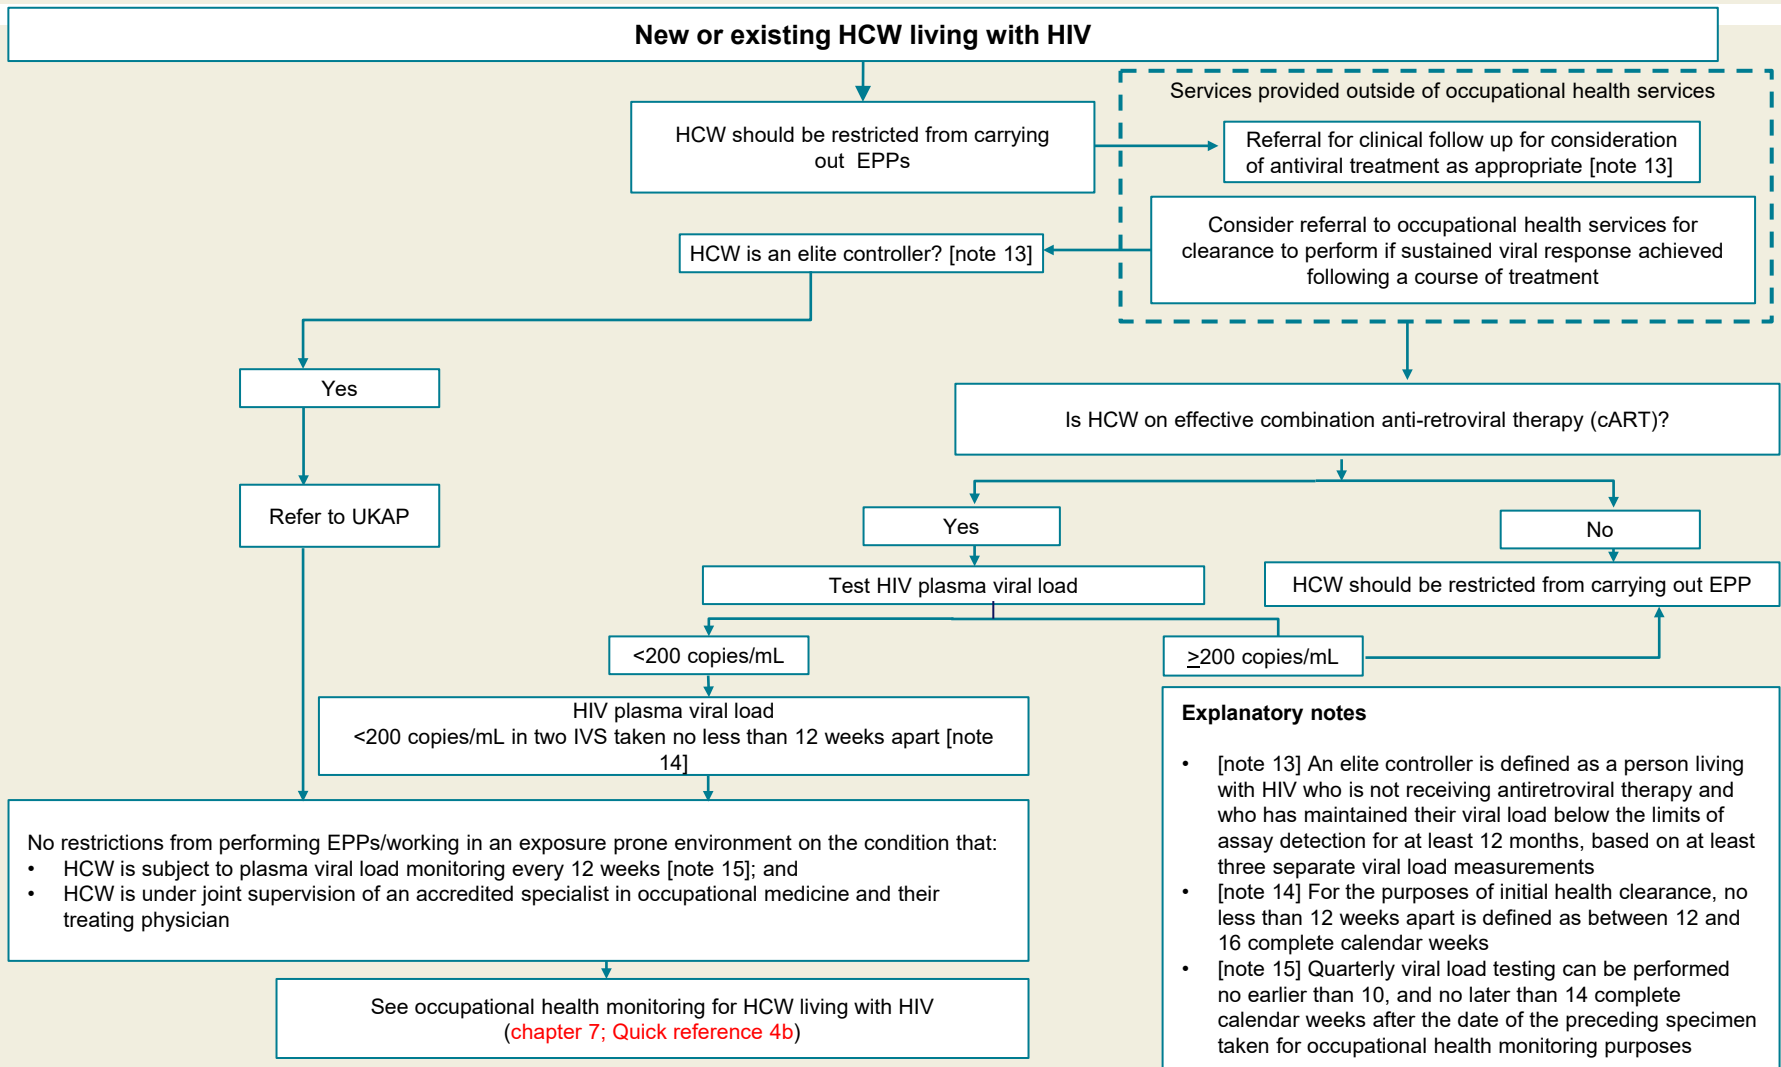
New or existing HCW living with HIV

HCW should be restricted from carrying out EPPs

Services provided outside of occupational health services

Referral for clinical follow up for consideration of antiviral treatment as appropriate [note 13]

Consider referral to occupational health services for clearance to perform if sustained viral response achieved following a course of treatment

HCW is an elite controller? [note 13]

Yes

Refer to UKAP

Is HCW on effective combination anti-retroviral therapy (cART)?

Yes

No

Test HIV plasma viral load

HCW should be restricted from carrying out EPP

<200 copies/mL

$\geq$200 copies/mL

HIV plasma viral load <200 copies/mL in two IVS taken no less than 12 weeks apart [note 14]

No restrictions from performing EPPs/working in an exposure prone environment on the condition that:
• HCW is subject to plasma viral load monitoring every 12 weeks [note 15]; and
• HCW is under joint supervision of an accredited specialist in occupational medicine and their treating physician

See occupational health monitoring for HCW living with HIV (chapter 7; Quick reference 4b)

Explanatory notes

• [note 13] An elite controller is defined as a person living with HIV who is not receiving antiretroviral therapy and who has maintained their viral load below the limits of assay detection for at least 12 months, based on at least three separate viral load measurements
• [note 14] For the purposes of initial health clearance, no less than 12 weeks apart is defined as between 12 and 16 complete calendar weeks
• [note 15] Quarterly viral load testing can be performed no earlier than 10, and no later than 14 complete calendar weeks after the date of the preceding specimen taken for occupational health monitoring purposes